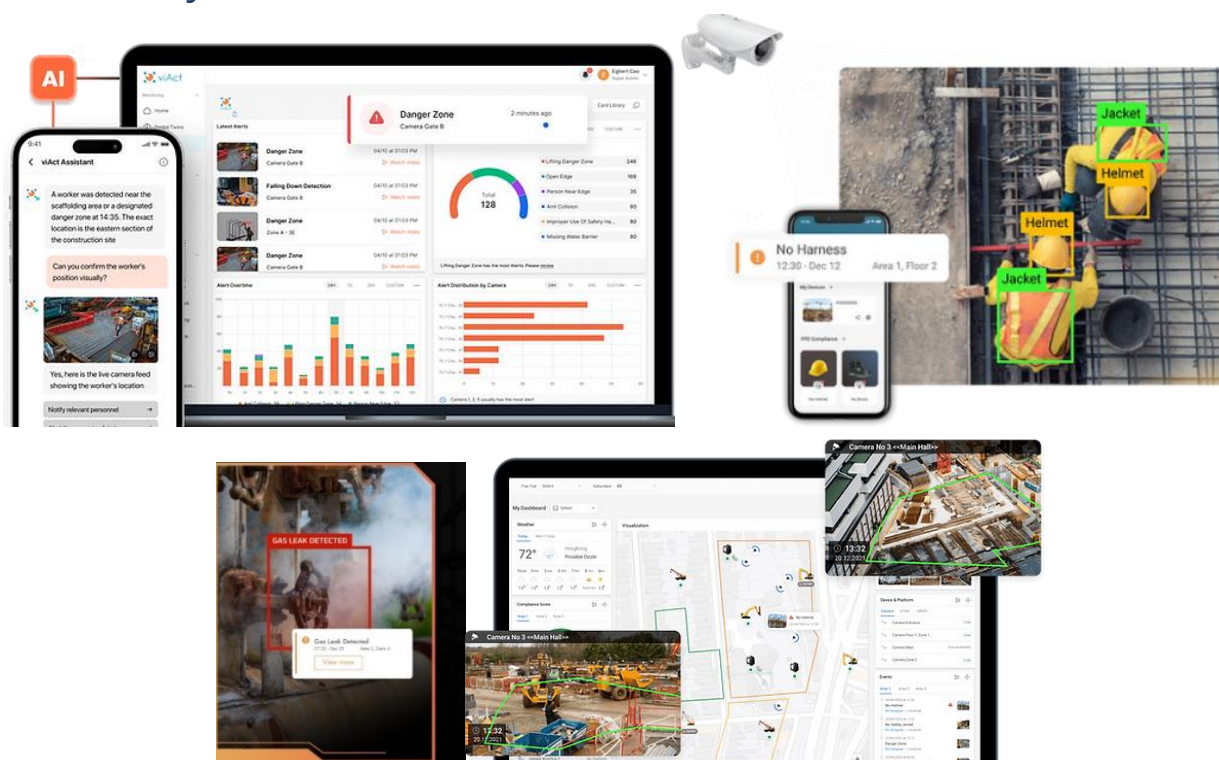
AI

viAct

Egbert Cao

Danger Zone
Camera Gate B
2 minutes ago

Latest Alerts

Danger Zone
Camera Gate B
04/10 at 01:03 PM

Falling Down Detection
Camera Gate B
04/10 at 01:03 PM

Danger Zone
Zone A - 3E
04/10 at 01:03 PM

Danger Zone
Camera Gate B
04/10 at 01:03 PM

Total
128

Lifting Danger Zone 246
Open Edge 169
Person Near Edge 35
Anti Collision 80
Improper Use Of Safety Ha... 80
Missing Water Barrier 80

Alert Overtime

Alert Distribution by Camera

9:41
viAct Assistant

A worker was detected near the scaffolding area or a designated danger zone at 14:35. The exact location is the eastern section of the construction site

Can you confirm the worker's position visually?

Yes, here is the live camera feed showing the worker's location

Notify relevant personnel

Jacket
Helmet
Helmet
Jacket

No Harness
12:30 - Dec 12
Area 1, Floor 2

My Devices

PPE Compliance

GAS LEAK DETECTED

Gas Leak Detected

View more

Camera No 3 <<Main Hall>>
13:32
20.12.2021

My Dashboard

Weather
72°

Visualization

Compliance Score

Device & Platform

Events

No Helmet

Danger Zone

Camera No 3 <<Main Hall>>
13:32
20.12.2021